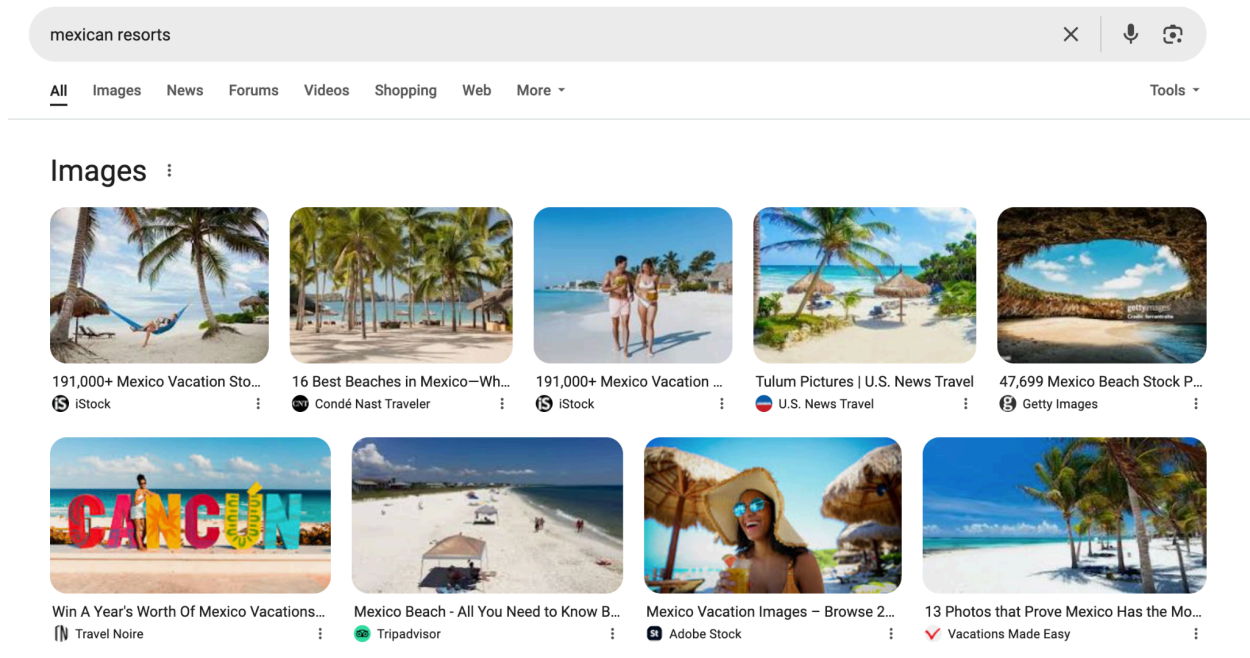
mexican resorts

All Images News Forums Videos Shopping Web More Tools

Images

191,000+ Mexico Vacation Sto...
iStock

16 Best Beaches in Mexico—Wh...
Condé Nast Traveler

191,000+ Mexico Vacation ...
iStock

Tulum Pictures | U.S. News Travel
U.S. News Travel

47,699 Mexico Beach Stock P...
Getty Images

CANCUN

Win A Year's Worth Of Mexico Vacations...
Travel Noire

Mexico Beach - All You Need to Know B...
Tripadvisor

Mexico Vacation Images – Browse 2...
Adobe Stock

13 Photos that Prove Mexico Has the Mo...
Vacations Made Easy